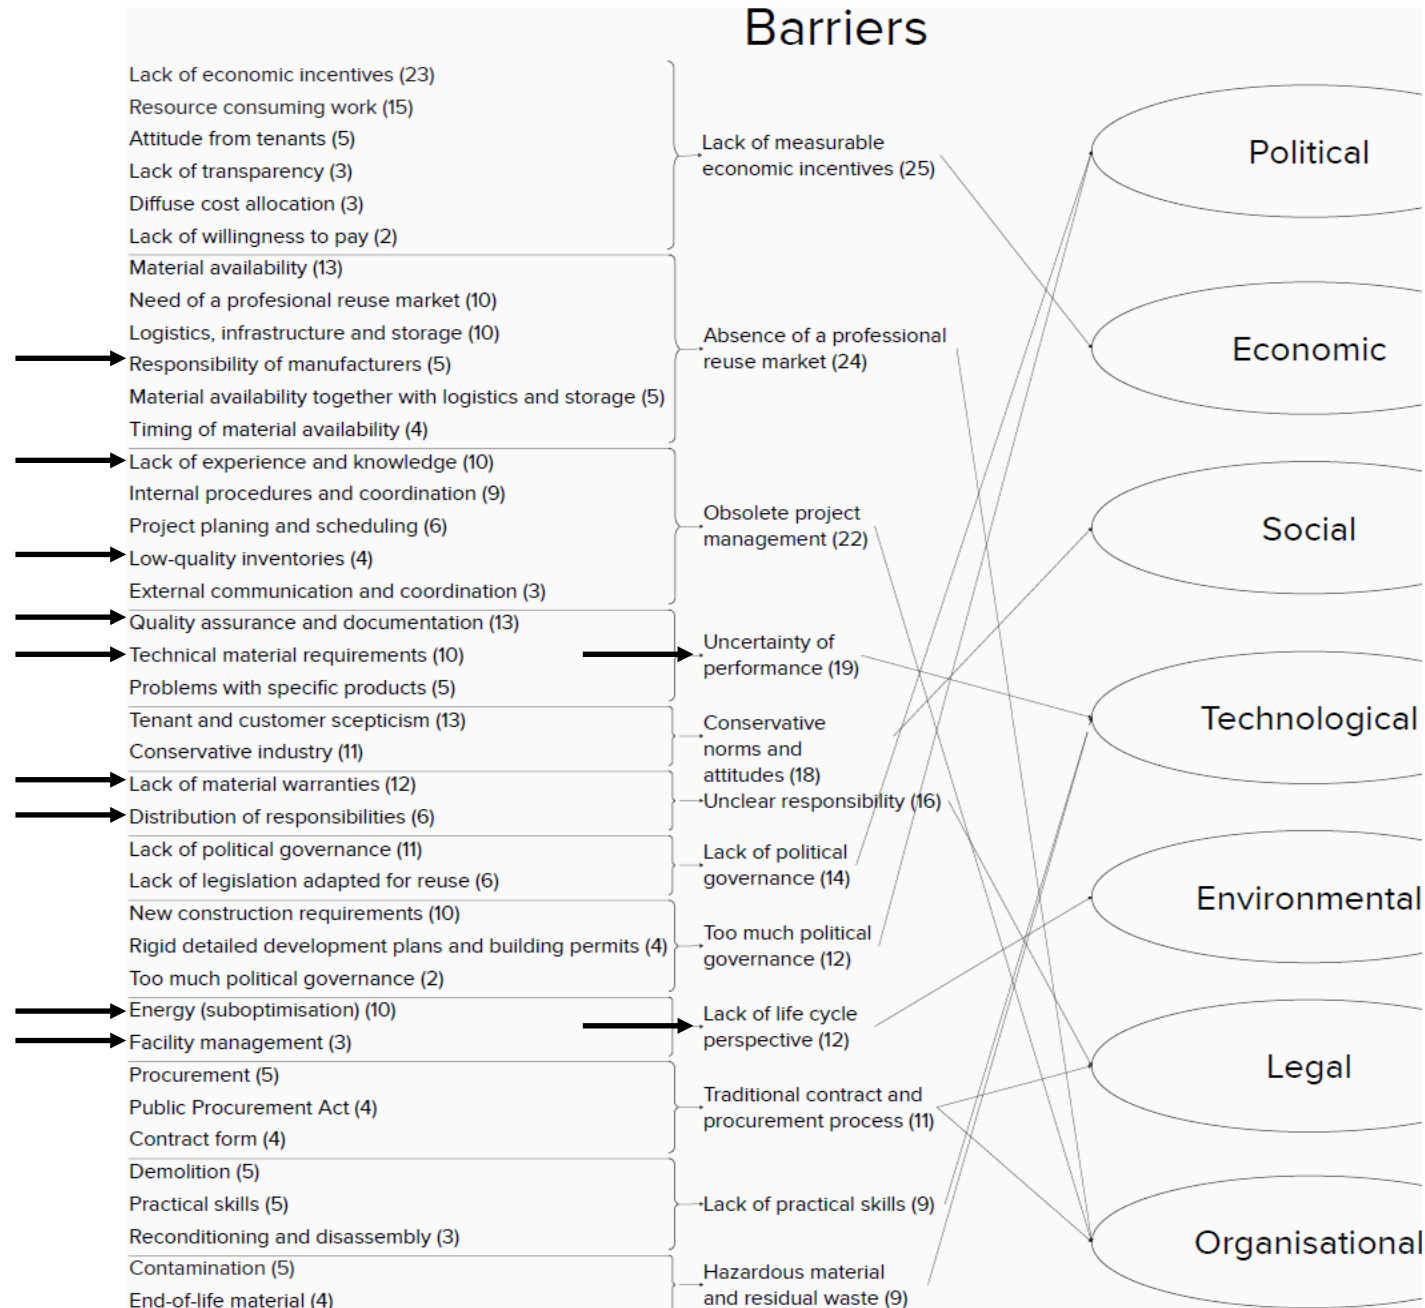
Barriers

Lack of economic incentives (23)
Resource consuming work (15)
Attitude from tenants (5)
Lack of transparency (3)
Diffuse cost allocation (3)
Lack of willingness to pay (2)

Lack of measurable economic incentives (25)

Material availability (13)
Need of a profesional reuse market (10)
Logistics, infrastructure and storage (10)
Responsibility of manufacturers (5)
Material availability together with logistics and storage (5)
Timing of material availability (4)

Absence of a professional reuse market (24)

Lack of experience and knowledge (10)
Internal procedures and coordination (9)
Project planing and scheduling (6)
Low-quality inventories (4)
External communication and coordination (3)

Obsolete project management (22)

Quality assurance and documentation (13)
Technical material requirements (10)
Problems with specific products (5)

Uncertainty of performance (19)

Tenant and customer scepticism (13)
Conservative industry (11)

Conservative norms and attitudes (18)

Lack of material warranties (12)
Distribution of responsibilities (6)

Unclear responsibility (16)

Lack of political governance (11)
Lack of legislation adapted for reuse (6)

Lack of political governance (14)

New construction requirements (10)
Rigid detailed development plans and building permits (4)
Too much political governance (2)

Too much political governance (12)

Energy (suboptimisation) (10)
Facility management (3)

Lack of life cycle perspective (12)

Procurement (5)
Public Procurement Act (4)
Contract form (4)

Traditional contract and procurement process (11)

Demolition (5)
Practical skills (5)
Reconditioning and disassembly (3)

Lack of practical skills (9)

Contamination (5)
End-of-life material (4)

Hazardous material and residual waste (9)

Political
Economic
Social
Technological
Environmental
Legal
Organisational